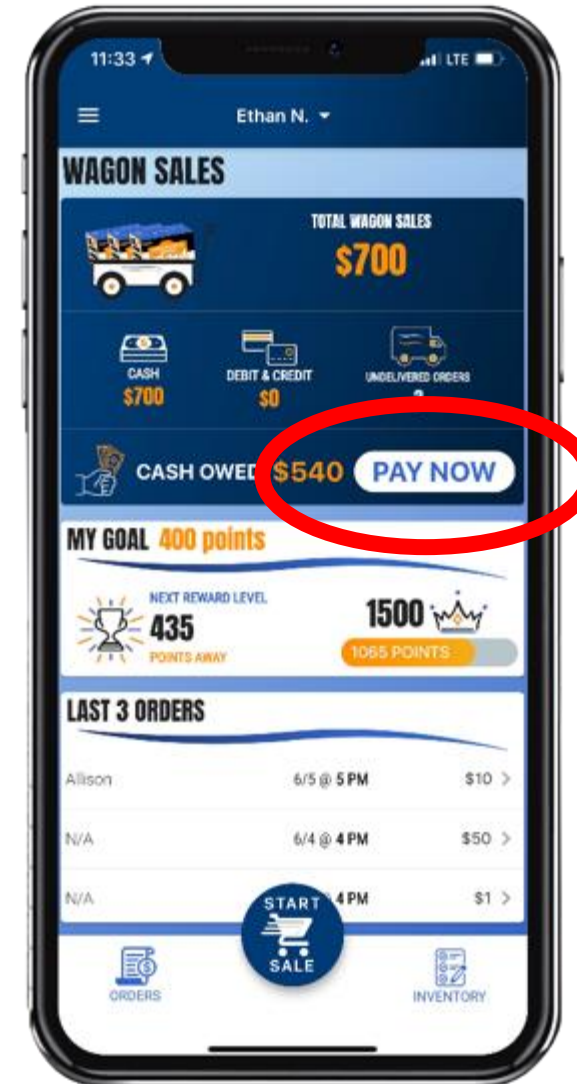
11:33 LTE

Ethan N.

WAGON SALES

TOTAL WAGON SALES
$700

CASH
$700

DEBIT & CREDIT
$0

UNDELIVERED ORDERS
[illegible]

CASH OWED $540 PAY NOW

MY GOAL 400 points

NEXT REWARD LEVEL
435
POINTS AWAY

1500
1065 POINTS

LAST 3 ORDERS

| Allison | 6/5 @ 5 PM | $10 > |
|---|---|---|
| N/A | 6/4 @ 4 PM | $50 > |
| N/A | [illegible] 4 PM | $1 > |

START SALE

ORDERS

INVENTORY